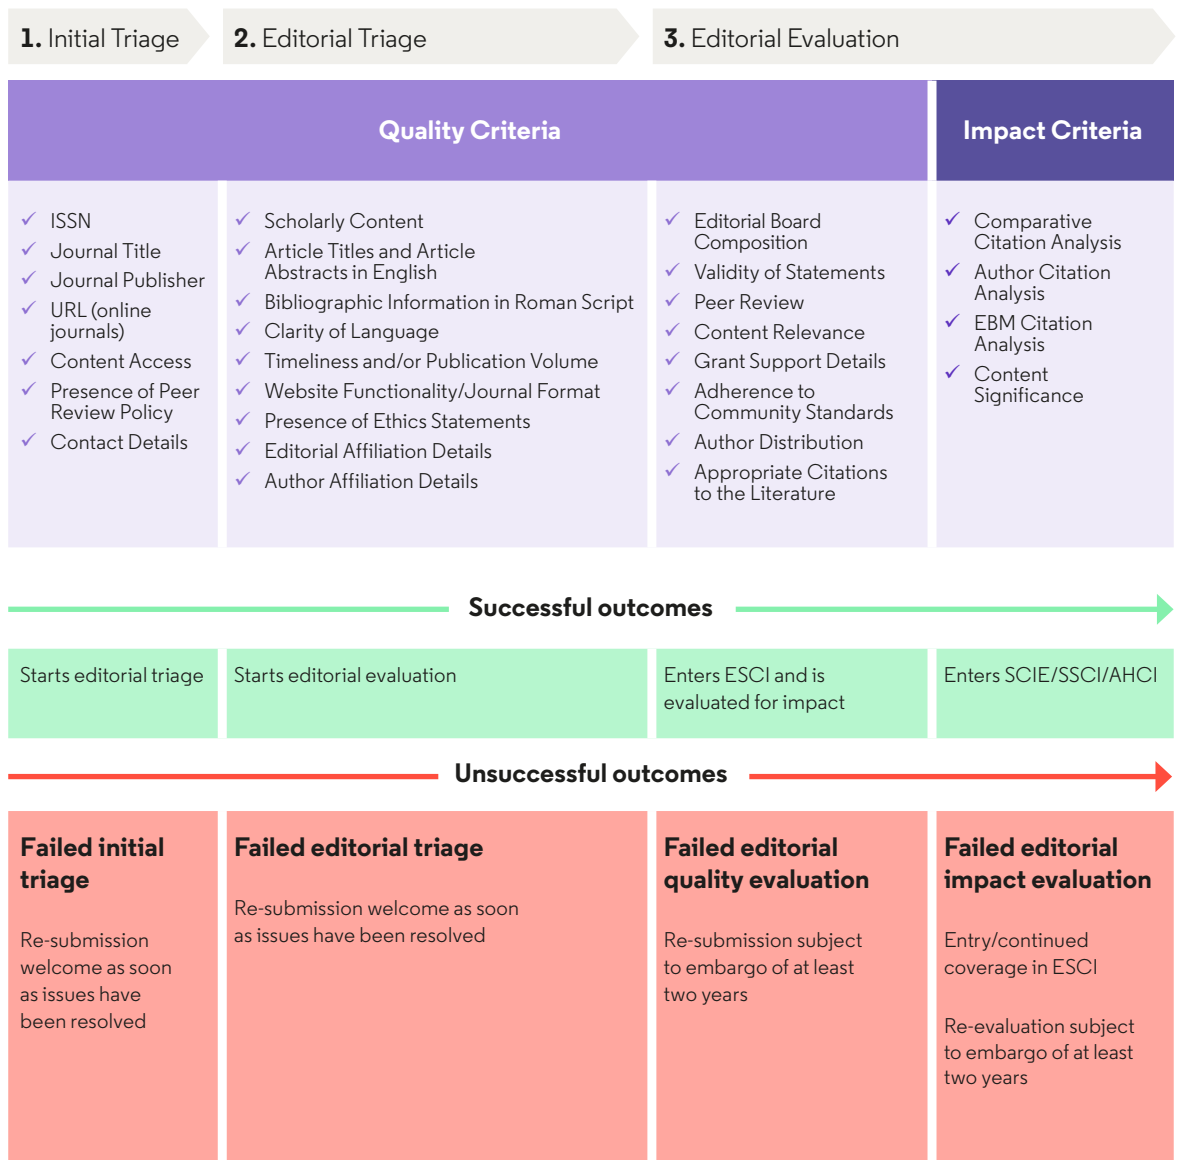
**1.** Initial Triage

**2.** Editorial Triage

**3.** Editorial Evaluation

Quality Criteria

Impact Criteria

✓ ISSN
✓ Journal Title
✓ Journal Publisher
✓ URL (online journals)
✓ Content Access
✓ Presence of Peer Review Policy
✓ Contact Details

✓ Scholarly Content
✓ Article Titles and Article Abstracts in English
✓ Bibliographic Information in Roman Script
✓ Clarity of Language
✓ Timeliness and/or Publication Volume
✓ Website Functionality/Journal Format
✓ Presence of Ethics Statements
✓ Editorial Affiliation Details
✓ Author Affiliation Details

✓ Editorial Board Composition
✓ Validity of Statements
✓ Peer Review
✓ Content Relevance
✓ Grant Support Details
✓ Adherence to Community Standards
✓ Author Distribution
✓ Appropriate Citations to the Literature

✓ Comparative Citation Analysis
✓ Author Citation Analysis
✓ EBM Citation Analysis
✓ Content Significance

Successful outcomes

Starts editorial triage

Starts editorial evaluation

Enters ESCI and is evaluated for impact

Enters SCIE/SSCI/AHCI

Unsuccessful outcomes

**Failed initial triage**

Re-submission welcome as soon as issues have been resolved

**Failed editorial triage**

Re-submission welcome as soon as issues have been resolved

**Failed editorial quality evaluation**

Re-submission subject to embargo of at least two years

**Failed editorial impact evaluation**

Entry/continued coverage in ESCI

Re-evaluation subject to embargo of at least two years